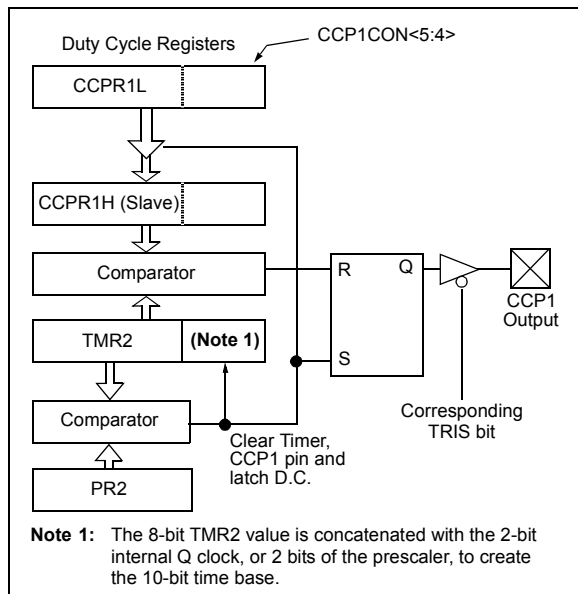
Duty Cycle Registers

CCP1CON<5:4>

CCPR1L

CCPR1H (Slave)

Comparator

TMR2

(Note 1)

Comparator

PR2

R

Q

S

CCP1 Output

Corresponding TRIS bit

Clear Timer, CCP1 pin and latch D.C.

Note 1: The 8-bit TMR2 value is concatenated with the 2-bit internal Q clock, or 2 bits of the prescaler, to create the 10-bit time base.